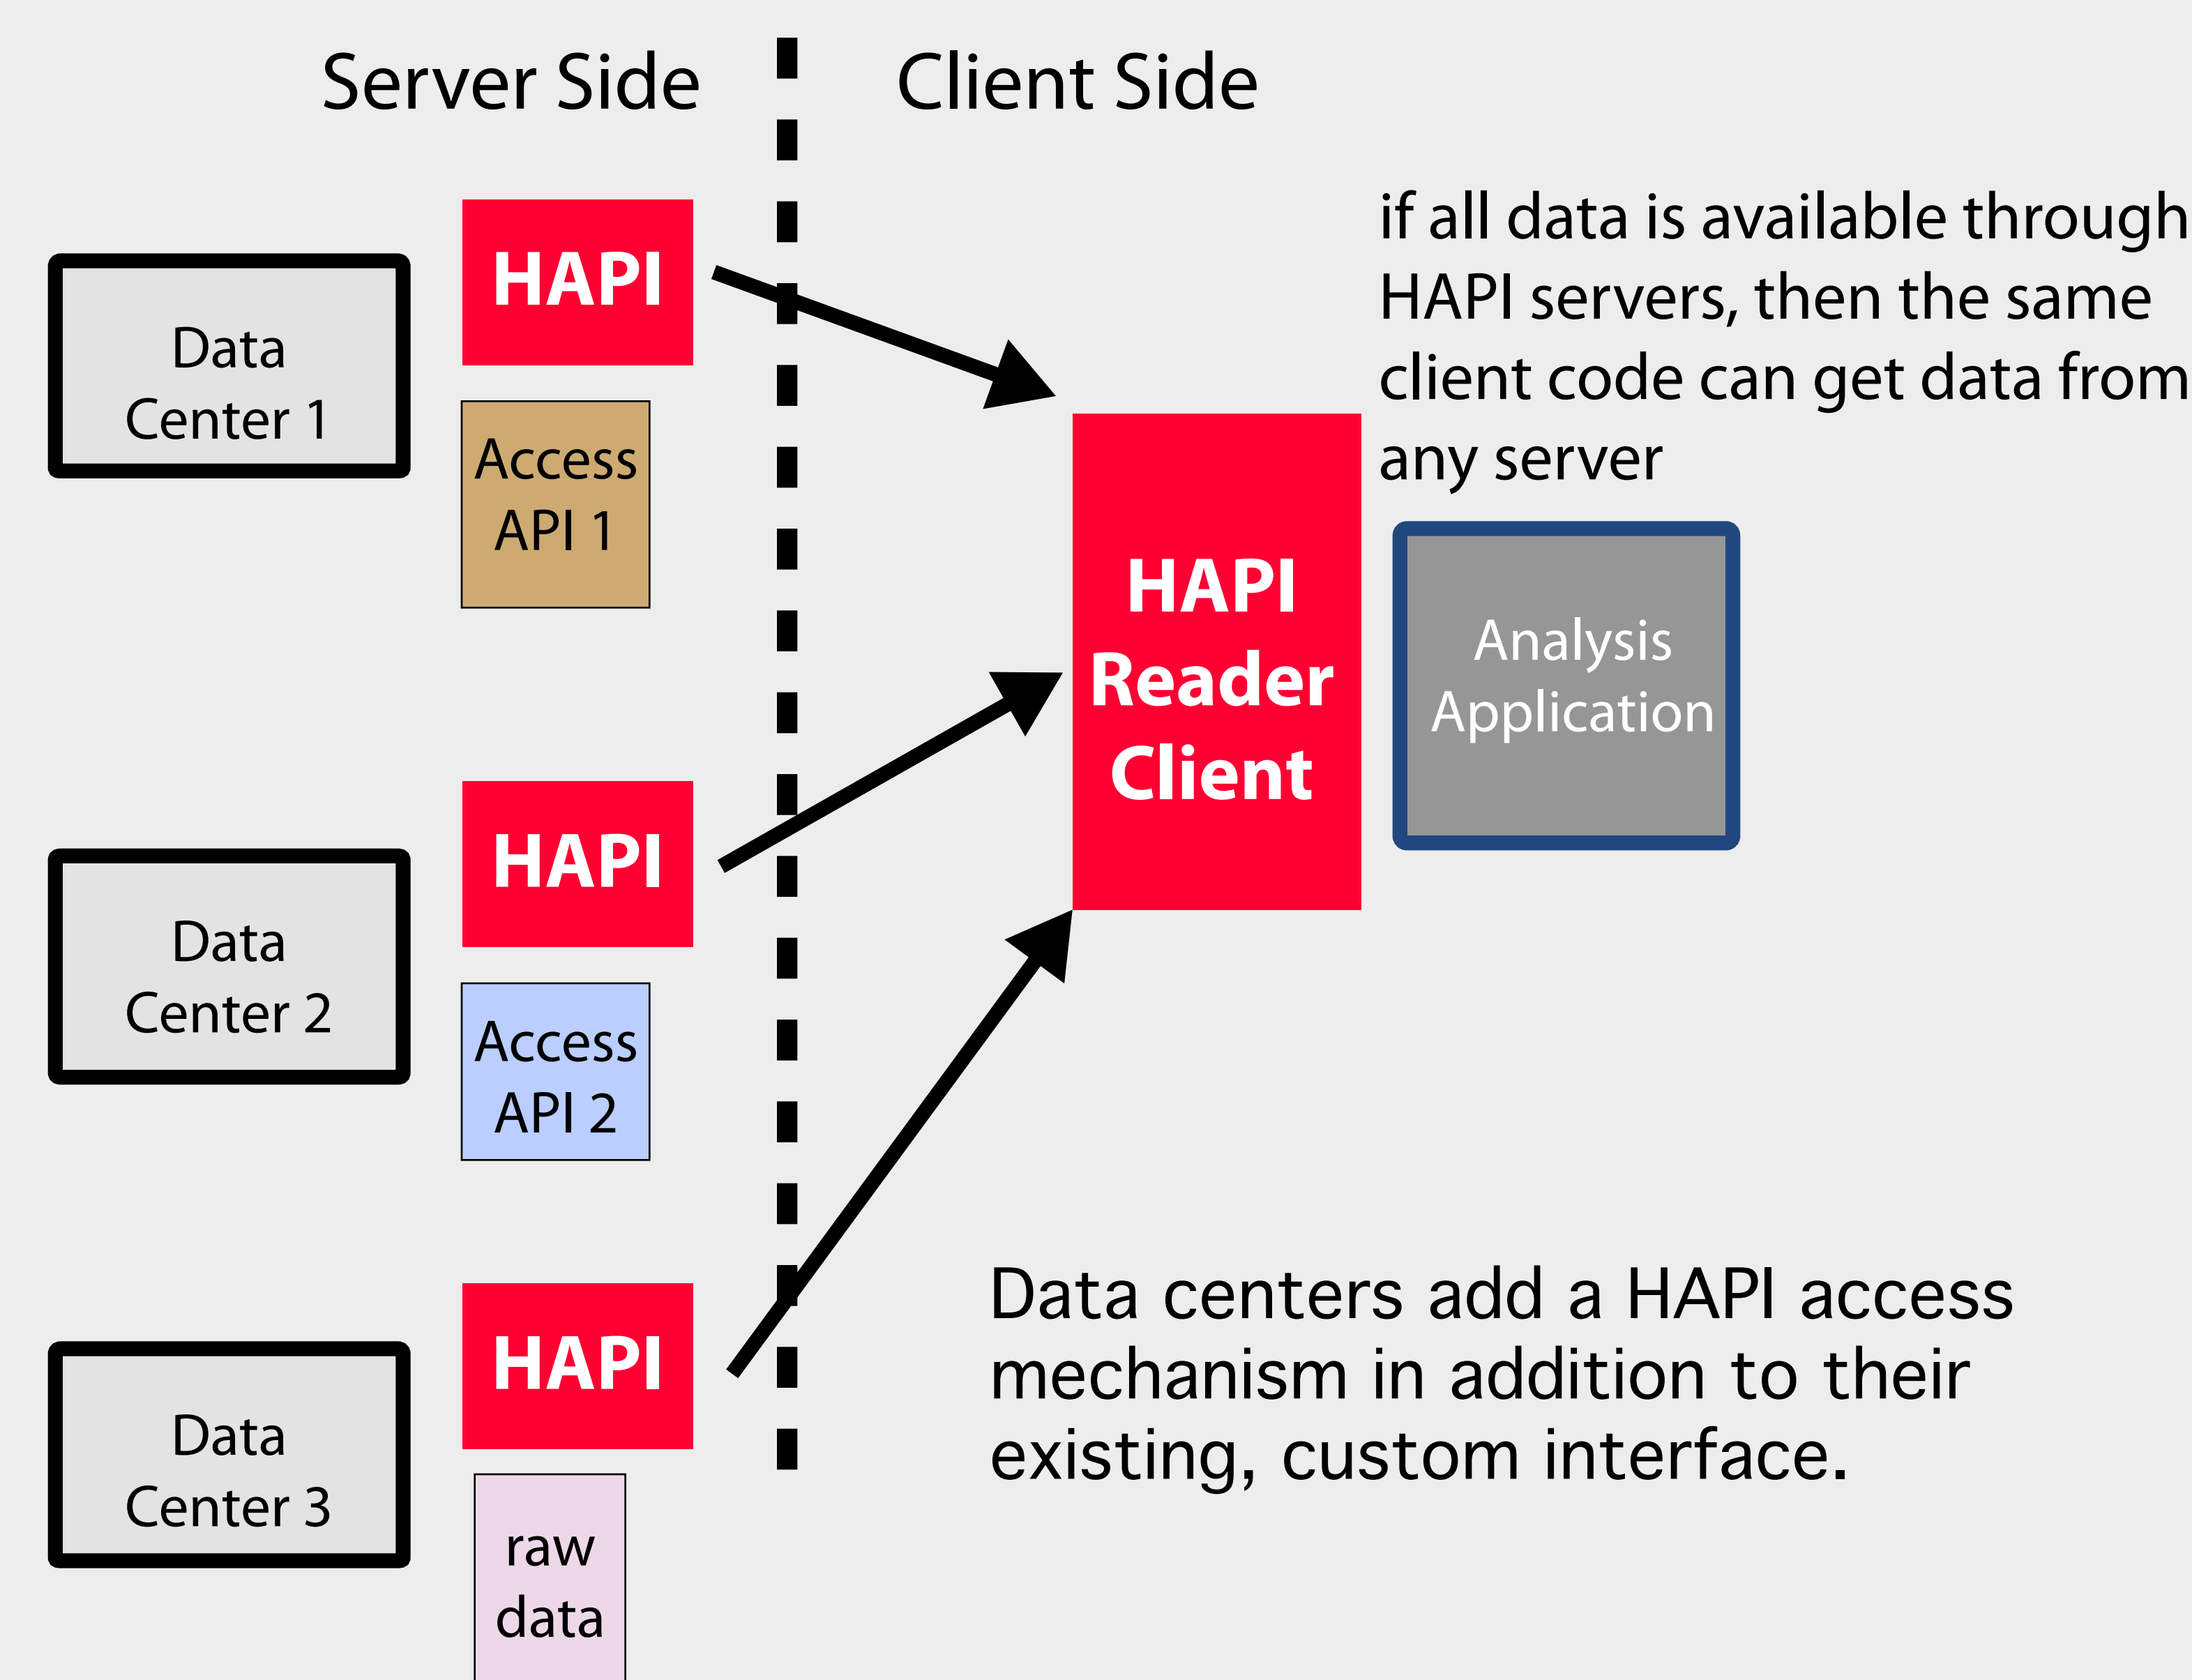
Server Side

Client Side

Data Center 1

HAPI

Access API 1

Data Center 2

HAPI

Access API 2

Data Center 3

HAPI

raw data

HAPI Reader Client

if all data is available through HAPI servers, then the same client code can get data from any server

Analysis Application

Data centers add a HAPI access mechanism in addition to their existing, custom interface.